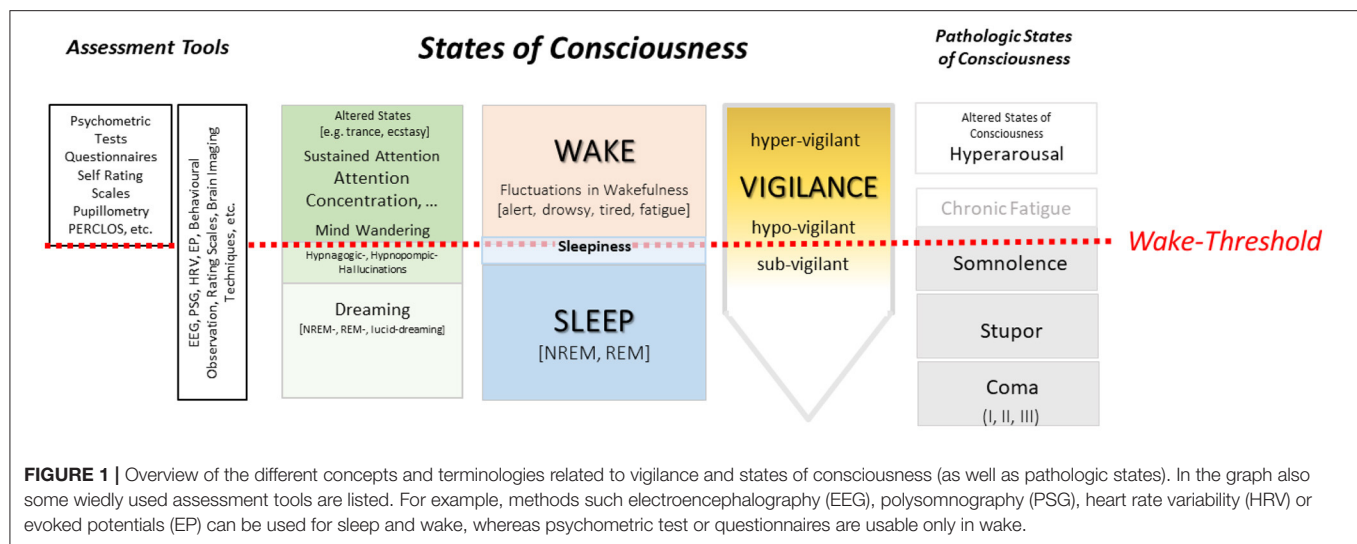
Assessment Tools

States of Consciousness

Pathologic States of Consciousness

Psychometric Tests
Questionnaires
Self Rating Scales
Pupillometry
PERCLOS, etc.

EEG, PSG, HRV, EP, Behavioural Observation, Rating Scales, Brain Imaging Techniques, etc.

Altered States
[e.g. trance, ecstasy]
Sustained Attention
Attention
Concentration, ...
Mind Wandering
Hypnagogic-, Hypnopompic-Hallucinations
Dreaming
[NREM-, REM-, lucid-dreaming]

WAKE
Fluctuations in Wakefulness
[alert, drowsy, tired, fatigue]
Sleepiness
SLEEP
[NREM, REM]

hyper-vigilant
VIGILANCE
hypo-vigilant
sub-vigilant

Altered States of Consciousness
Hyperarousal
Chronic Fatigue
Wake-Threshold
Somnolence
Stupor
Coma
(I, II, III)

FIGURE 1 | Overview of the different concepts and terminologies related to vigilance and states of consciousness (as well as pathologic states). In the graph also some wiedly used assessment tools are listed. For example, methods such electroencephalography (EEG), polysomnography (PSG), heart rate variability (HRV) or evoked potentials (EP) can be used for sleep and wake, whereas psychometric test or questionnaires are usable only in wake.